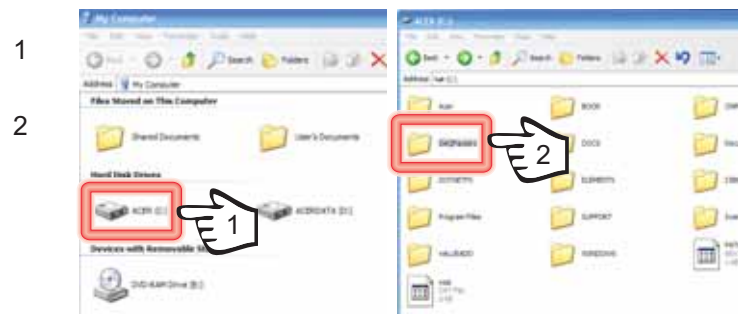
1

2

My Computer

Address My Computer

Files Stored on This Computer

Shared Documents

User's Documents

Hard Disk Drives

ACER (C:)

ACERDATA (D:)

Devices with Removable St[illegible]

DVD-RAM Drive (E:)

1

ACER (C:)

Address C:\

Acer

BOOK

DRIVERS

DOCS

DOTNETFX

ELEMENTS

Program Files

SUPPORT

VALUEADD

WINDOWS

2